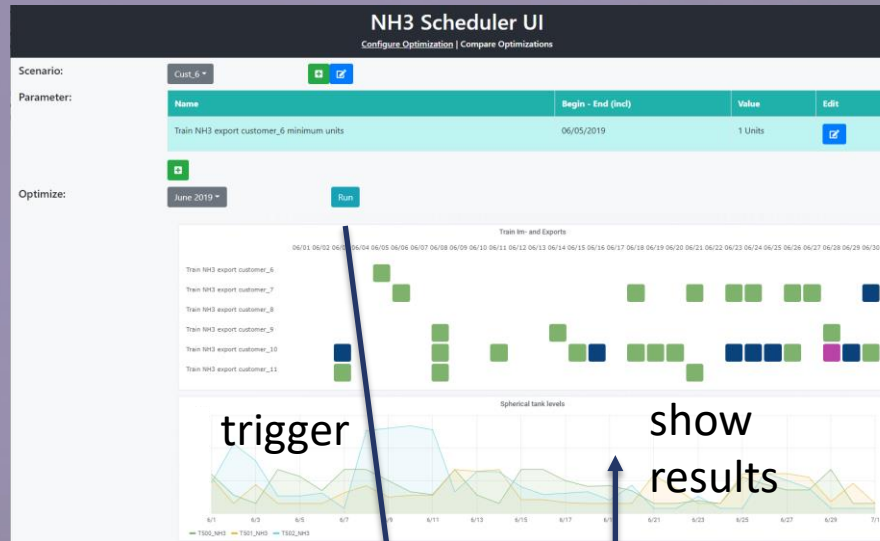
NH3 Scheduler UI

Configure Optimization | Compare Optimizations

Scenario: Cust_6

Parameter:

| Name | Begin - End (incl) | Value | Edit |
|---|---|---|---|
| Train NH3 export customer_6 minimum units | 06/05/2019 | 1 Units | |

Optimize: June 2019 Run

Train Im- and Exports

06/01 06/02 06/03 06/04 06/05 06/06 06/07 06/08 06/09 06/10 06/11 06/12 06/13 06/14 06/15 06/16 06/17 06/18 06/19 06/20 06/21 06/22 06/23 06/24 06/25 06/26 06/27 06/28 06/29 06/30

Train NH3 export customer_6
Train NH3 export customer_7
Train NH3 export customer_8
Train NH3 export customer_9
Train NH3 export customer_10
Train NH3 export customer_11

Spherical tank levels

trigger

show results

6/1 6/3 6/5 6/7 6/9 6/11 6/13 6/15 6/17 6/19 6/21 6/23 6/25 6/27 6/29 7/1

T500_NH3 T501_NH3 T502_NH3